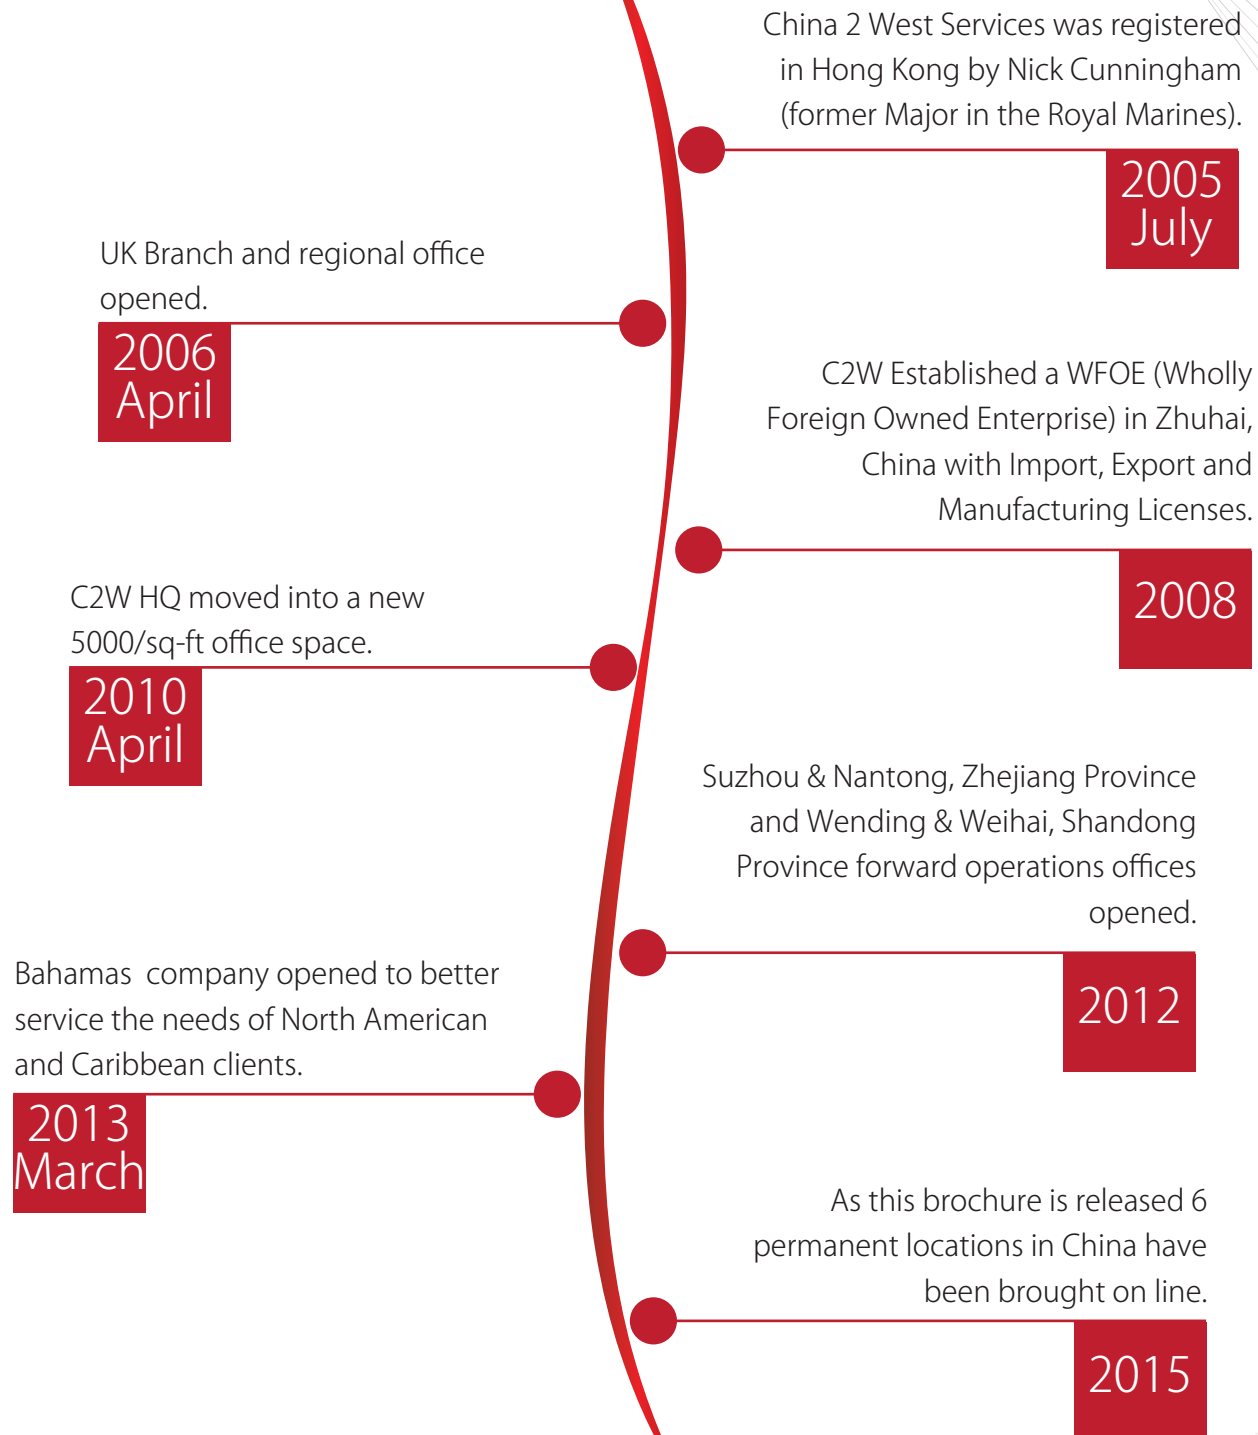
China 2 West Services was registered in Hong Kong by Nick Cunningham (former Major in the Royal Marines).

2005
July

UK Branch and regional office opened.

2006
April

C2W Established a WFOE (Wholly Foreign Owned Enterprise) in Zhuhai, China with Import, Export and Manufacturing Licenses.

2008

C2W HQ moved into a new 5000/sq-ft office space.

2010
April

Suzhou & Nantong, Zhejiang Province and Wending & Weihai, Shandong Province forward operations offices opened.

2012

Bahamas  company opened to better service the needs of North American and Caribbean clients.

2013
March

As this brochure is released 6 permanent locations in China have been brought on line.

2015